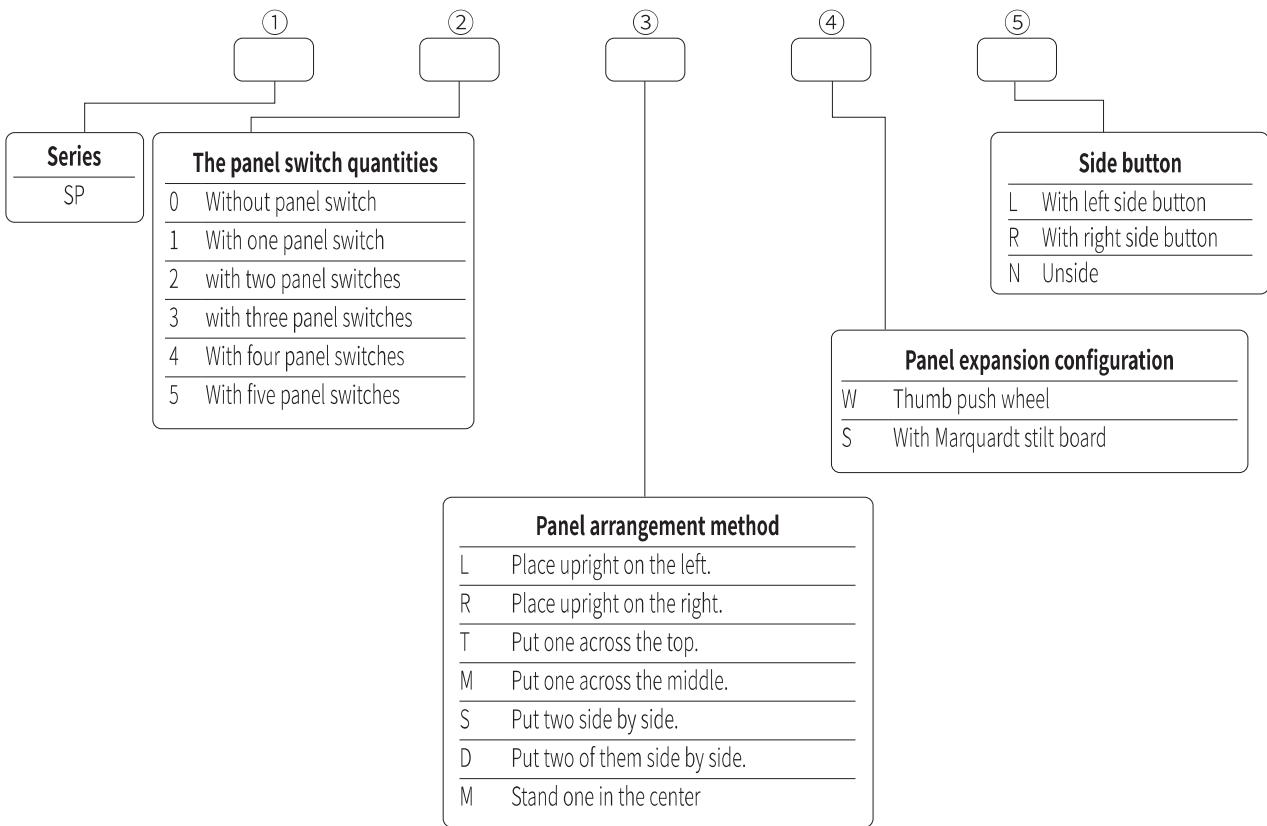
①
②
③
④
⑤

Series
SP

The panel switch quantities
| | |
|---|---|
| 0 | Without panel switch |
| 1 | With one panel switch |
| 2 | with two panel switches |
| 3 | with three panel switches |
| 4 | With four panel switches |
| 5 | With five panel switches |

Side button
| | |
|---|---|
| L | With left side button |
| R | With right side button |
| N | Unside |

Panel expansion configuration
| | |
|---|---|
| W | Thumb push wheel |
| S | With Marquardt stilt board |

Panel arrangement method
| | |
|---|---|
| L | Place upright on the left. |
| R | Place upright on the right. |
| T | Put one across the top. |
| M | Put one across the middle. |
| S | Put two side by side. |
| D | Put two of them side by side. |
| M | Stand one in the center |